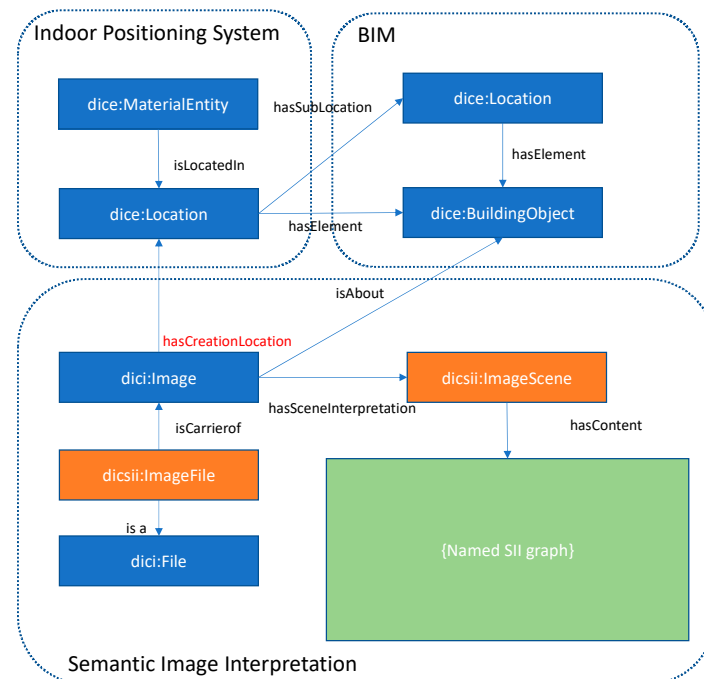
Indoor Positioning System

BIM

dice:MaterialEntity

hasSubLocation

dice:Location

isLocatedIn

hasElement

dice:Location

hasElement

dice:BuildingObject

isAbout

hasCreationLocation

dici:Image

dicsii:ImageScene

hasSceneInterpretation

isCarrierof

hasContent

dicsii:ImageFile

is a

{Named SII graph}

dici:File

Semantic Image Interpretation